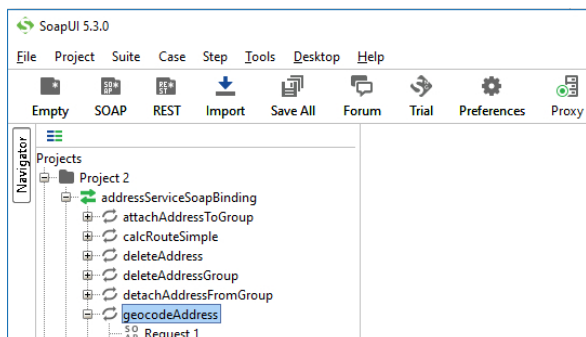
SoapUI 5.3.0

File Project Suite Case Step Tools Desktop Help

Empty SOAP REST Import Save All Forum Trial Preferences Proxy

Navigator

Projects
Project 2
addressServiceSoapBinding
attachAddressToGroup
calcRouteSimple
deleteAddress
deleteAddressGroup
detachAddressFromGroup
geocodeAddress
Request 1